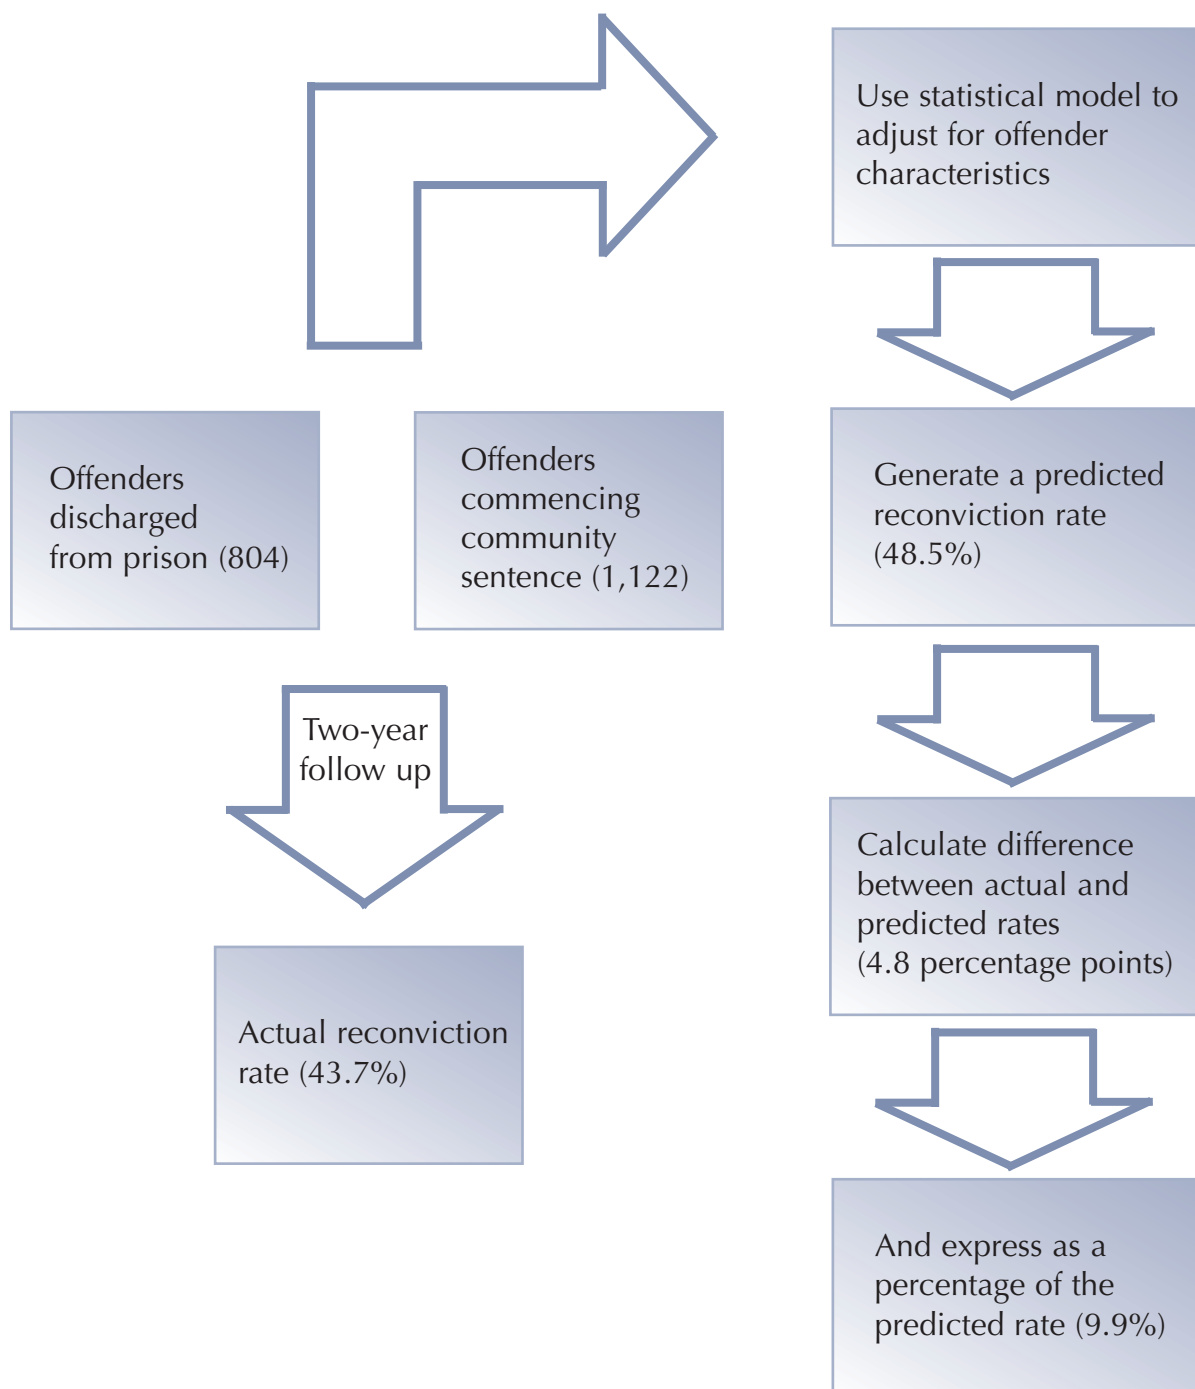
Use statistical model to adjust for offender characteristics

Offenders discharged from prison (804)

Offenders commencing community sentence (1,122)

Generate a predicted reconviction rate (48.5%)

Two-year follow up

Calculate difference between actual and predicted rates (4.8 percentage points)

Actual reconviction rate (43.7%)

And express as a percentage of the predicted rate (9.9%)